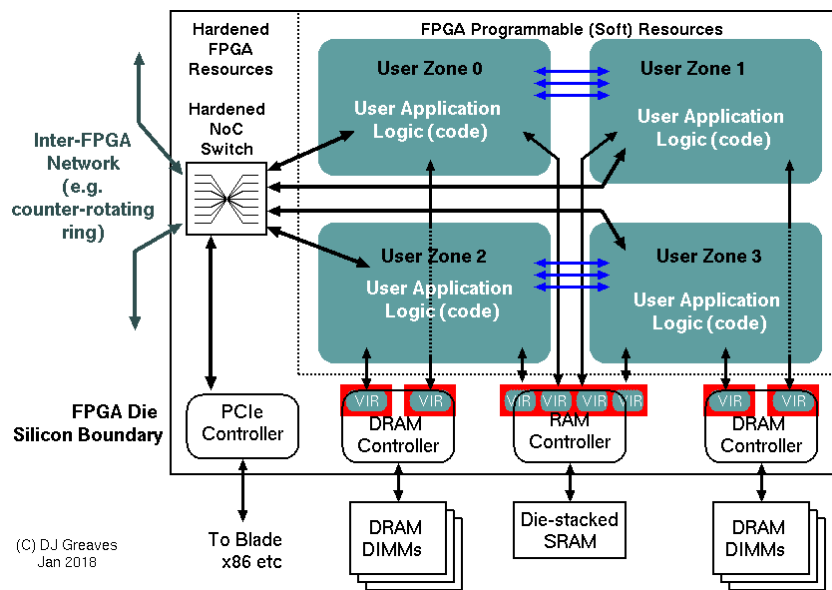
Hardened FPGA Resources

FPGA Programmable (Soft) Resources

User Zone 0
User Application Logic (code)

User Zone 1
User Application Logic (code)

Hardened NoC Switch

Inter-FPGA Network (e.g. counter-rotating ring)

User Zone 2
User Application Logic (code)

User Zone 3
User Application Logic (code)

FPGA Die Silicon Boundary

PCIe Controller

VIR VIR
DRAM Controller

VIR VIR VIR VIR
RAM Controller

VIR VIR
DRAM Controller

(C) DJ Greaves
Jan 2018

To Blade x86 etc

DRAM DIMMs

Die-stacked SRAM

DRAM DIMMs